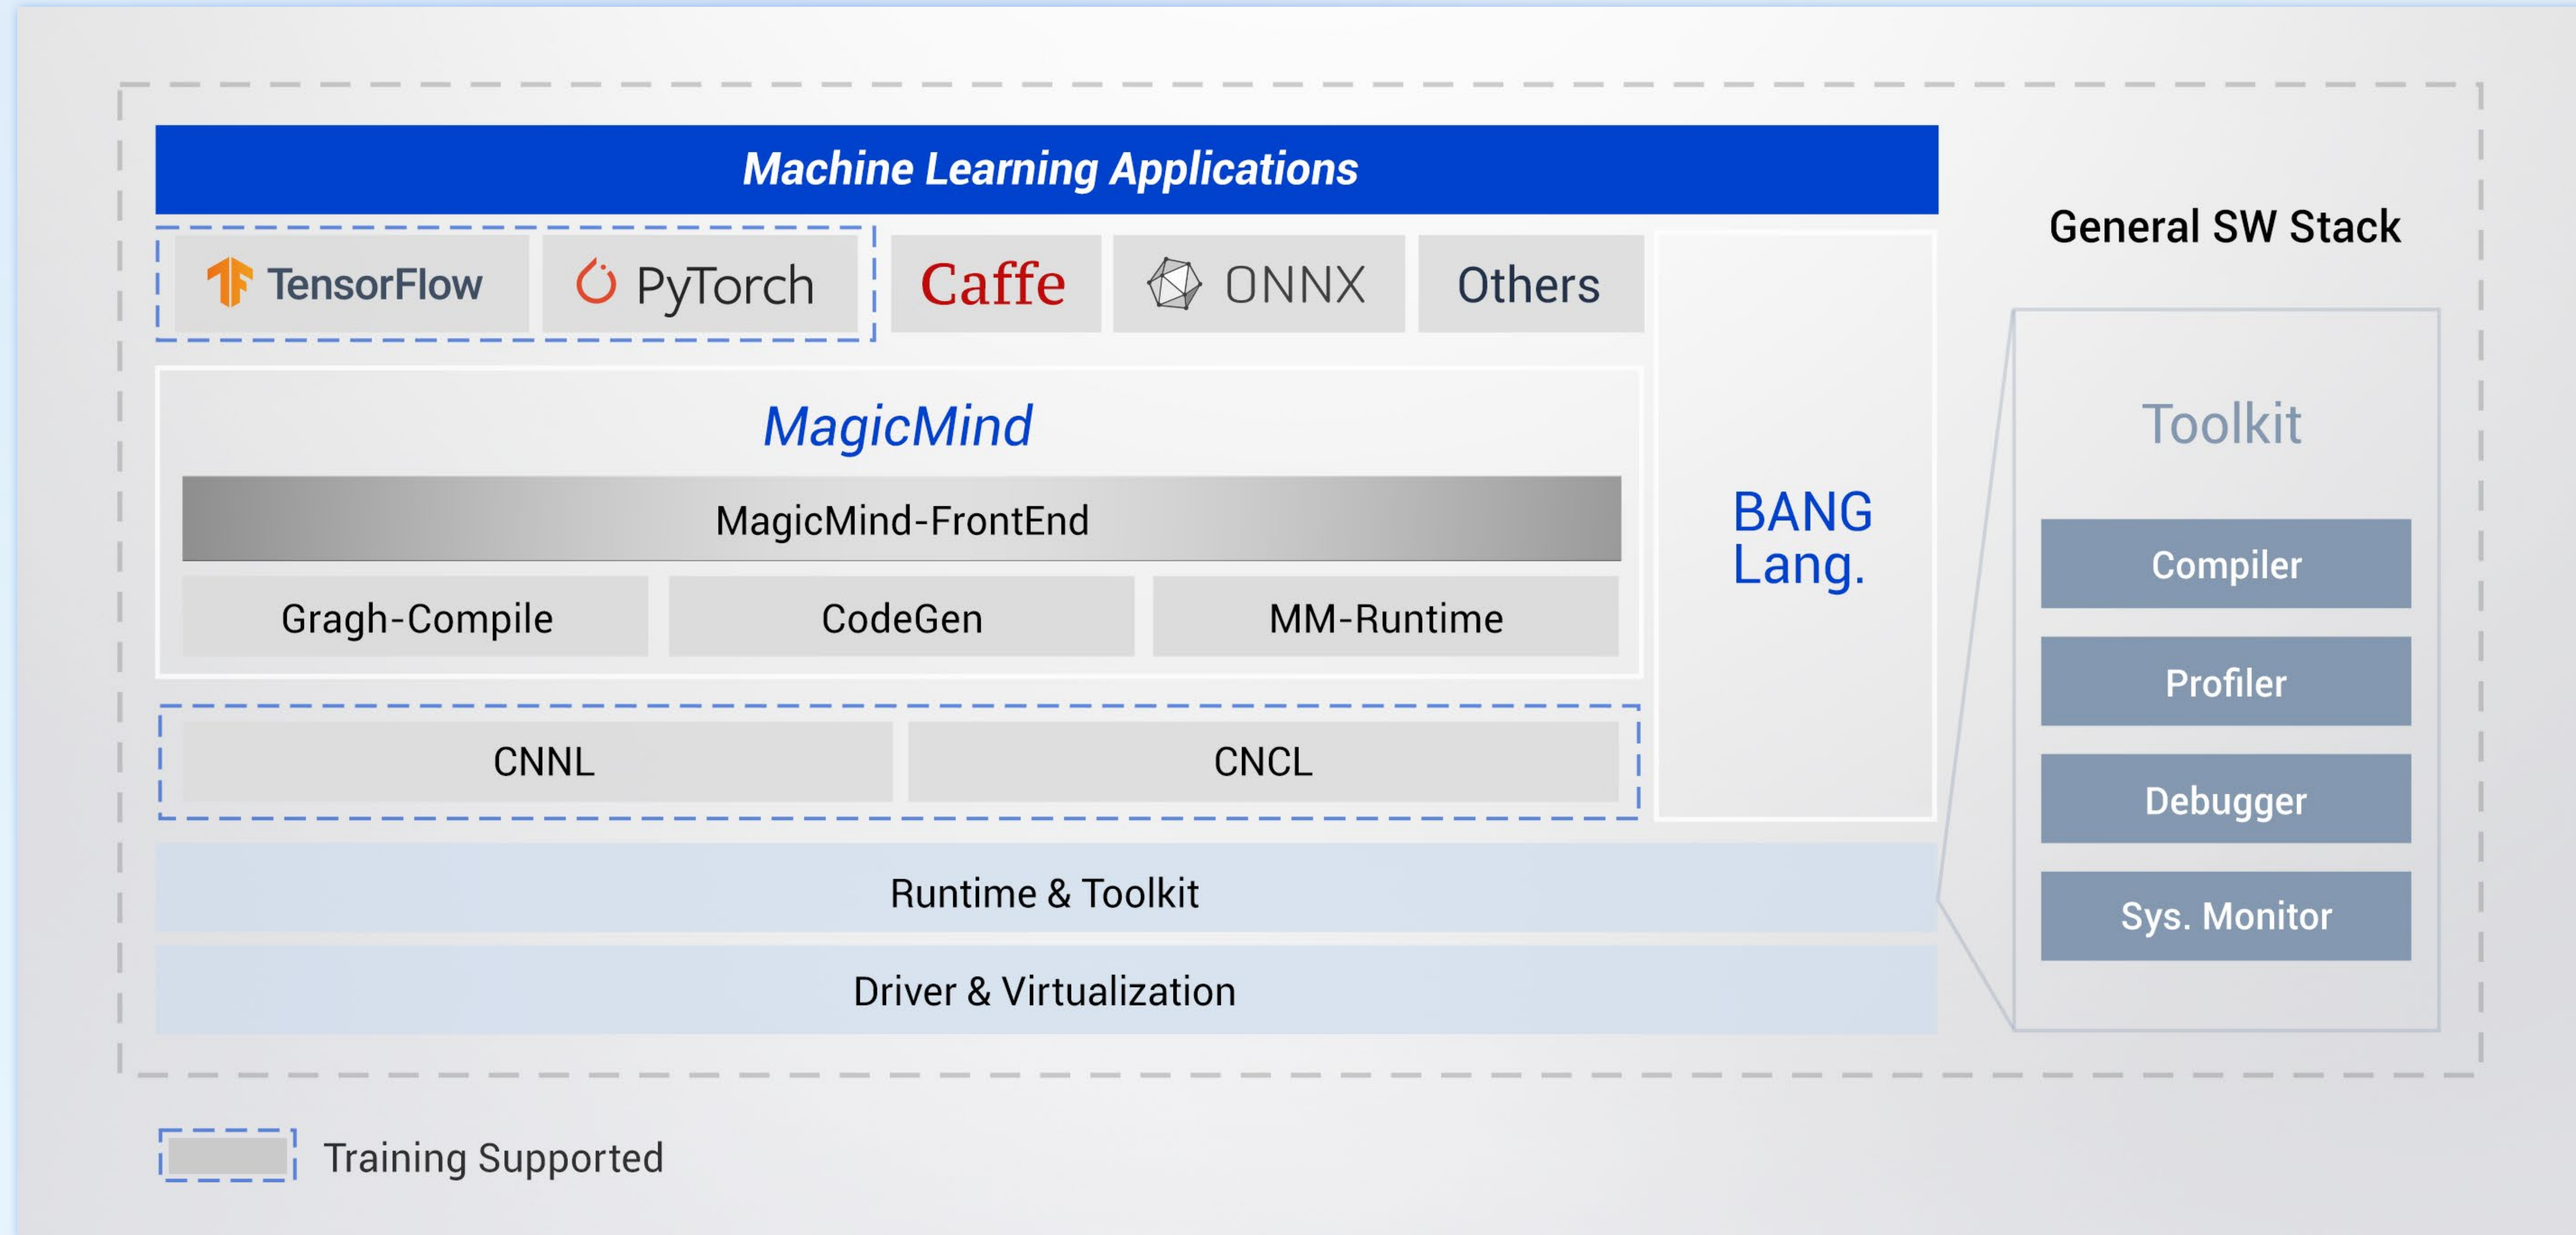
Machine Learning Applications

General SW Stack

TensorFlow

PyTorch

Caffe

ONNX

Others

MagicMind

MagicMind-FrontEnd

Gragh-Compile

CodeGen

MM-Runtime

BANG Lang.

Toolkit

Compiler

Profiler

Debugger

Sys. Monitor

CNNL

CNCL

Runtime & Toolkit

Driver & Virtualization

Training Supported